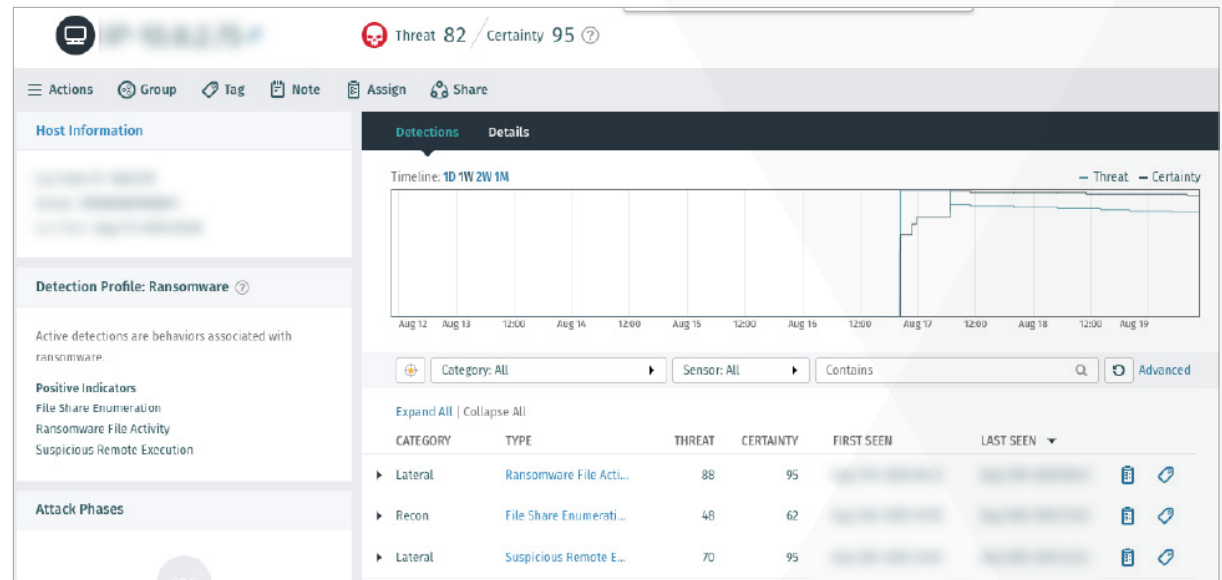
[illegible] Threat 82 / Certainty 95 ?

Actions Group Tag Note Assign Share

Host Information

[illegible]

Detection Profile: Ransomware ?

Active detections are behaviors associated with ransomware.

Positive Indicators
File Share Enumeration
Ransomware File Activity
Suspicious Remote Execution

Attack Phases

Detections Details

Timeline: 1D 1W 2W 1M

– Threat – Certainty

Aug 12 Aug 13 12:00 Aug 14 12:00 Aug 15 12:00 Aug 16 12:00 Aug 17 12:00 Aug 18 12:00 Aug 19

Category: All Sensor: All Contains Advanced

Expand All | Collapse All

| CATEGORY | TYPE | THREAT | CERTAINTY | FIRST SEEN | LAST SEEN |
|---|---|---|---|---|---|
| Lateral | Ransomware File Acti... | 88 | 95 | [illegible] | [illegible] |
| Recon | File Share Enumerati... | 48 | 62 | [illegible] | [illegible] |
| Lateral | Suspicious Remote E... | 70 | 95 | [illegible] | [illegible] |